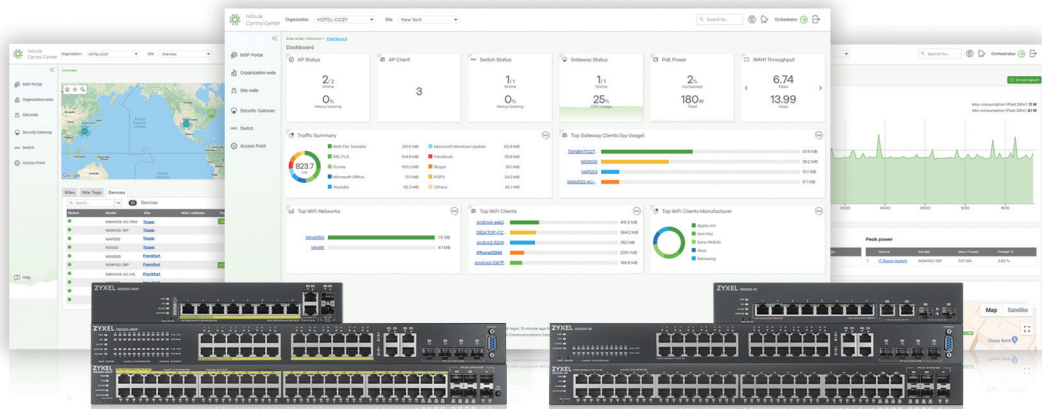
nebula Control Center

Organization: HOTEL-COZY
Site: New York

Search for...
Orchestrator

MSP Portal
Organization-wide
Site-wide
Security Gateway
Switch
Access Point

Site-wide > Monitor > Dashboard
Dashboard

AP Status
2/2
Online
0%
Heavy loading

AP Client
3

Switch Status
1/1
Online
0%
Heavy loading

Gateway Status
1/1
Online
25%
CPU usage

PoE Power
2%
Consumed
180W
Total

WAN Throughput
6.74
Kbps
13.99
Kbps

Traffic Summary
823.7
MB

| | | | |
|---|---|---|---|
| Web File Transfer | 210.6 MB | Microsoft Windows Update | 63.9 MB |
| SSL/TLS | 104.6 MB | Facebook | 58.8 MB |
| iTunes | 103.2 MB | Skype | 53 MB |
| Microsoft Office | 70.1 MB | POP3 | 34.2 MB |
| YouTube | 55.2 MB | Others | 45.7 MB |

Top Gateway Clients (by Usage)

| | |
|---|---|
| TWNBKTC021 | 47.4 MB |
| NB4100 | 35.2 MB |
| NAP203 | 10.1 MB |
| NWA1123-AC... | 9.7 MB |

Top WiFi Networks

| | |
|---|---|
| MineSSID | 10 GB |
| MineID | 47 MB |

Top WiFi Clients

| | |
|---|---|
| android-eab3 | 415.3 MB |
| DESKTOP-CC... | 384.2 MB |
| android-6309 | 382 MB |
| iPhone12MB | 209.1 MB |
| android-0ACF | 184.8 MB |

Top WiFi Clients Manufacturer
Apple, Inc.
Xiaomi
Sony Mobile
Intel
Samsung

Sites
Site Tags
Devices
Devices

Peak power
Name
Model
Max Power
Power %
Map
Satellite
Help

ZYXEL
ZYXEL
ZYXEL
ZYXEL